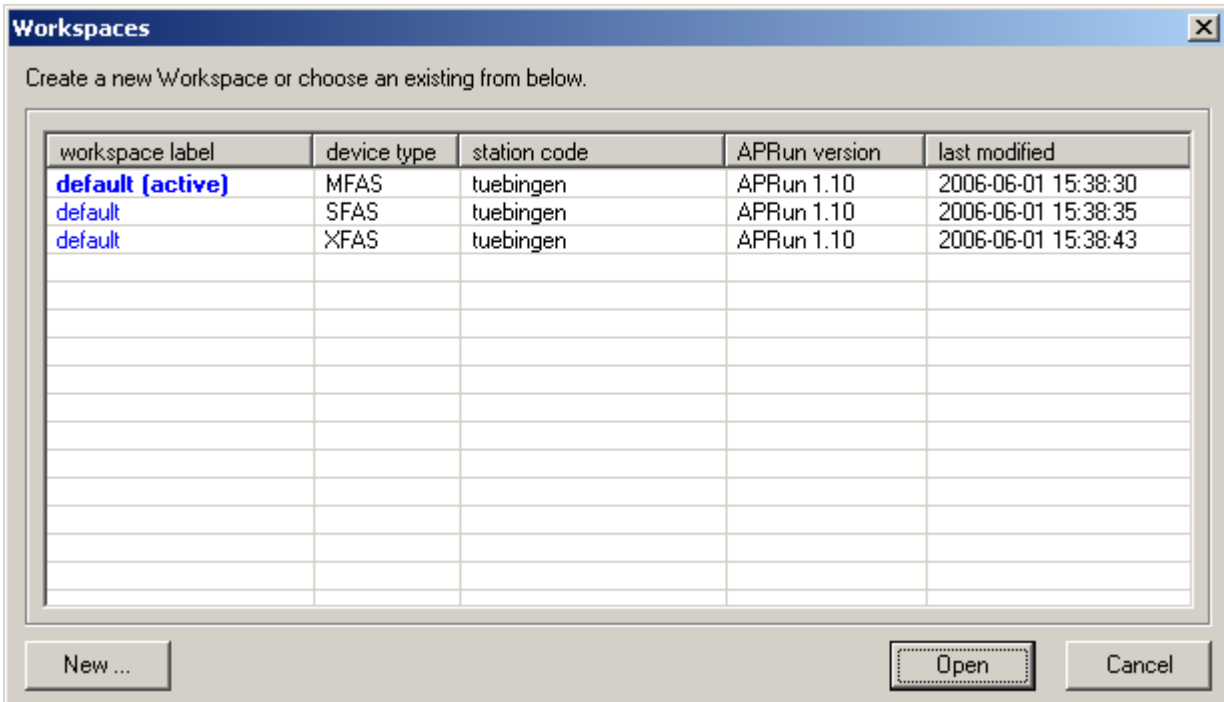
Workspaces

Create a new Workspace or choose an existing from below.

| workspace label | device type | station code | APRun version | last modified |
|---|---|---|---|---|
| default (active) | MFAS | tuebingen | APRun 1.10 | 2006-06-01 15:38:30 |
| default | SFAS | tuebingen | APRun 1.10 | 2006-06-01 15:38:35 |
| default | XFAS | tuebingen | APRun 1.10 | 2006-06-01 15:38:43 |

New ...

Open

Cancel